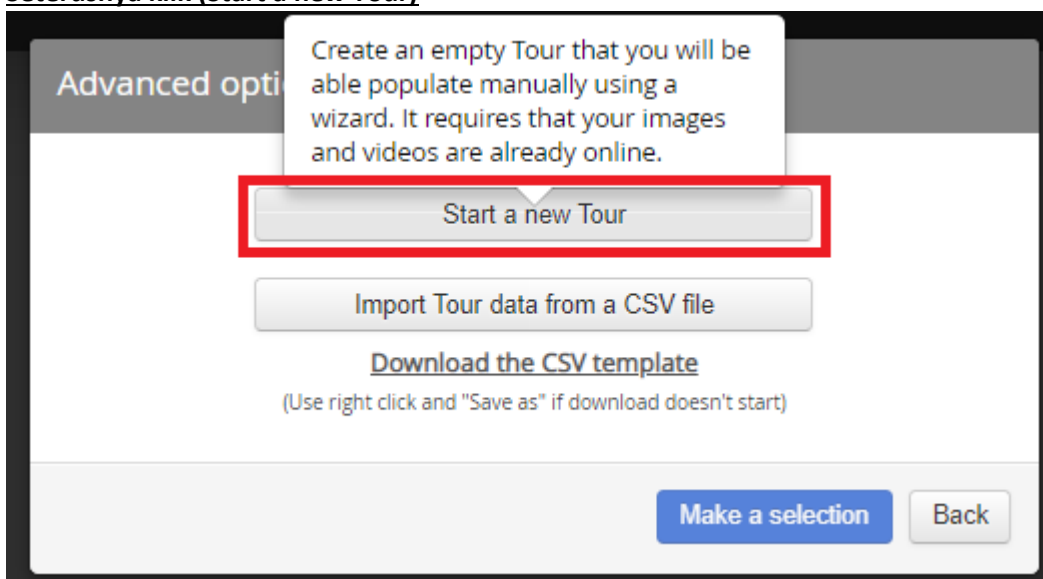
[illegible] (Start a new Tour)

Advanced opti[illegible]

Create an empty Tour that you will be able populate manually using a wizard. It requires that your images and videos are already online.

Start a new Tour

Import Tour data from a CSV file

Download the CSV template

(Use right click and "Save as" if download doesn't start)

Make a selection

Back